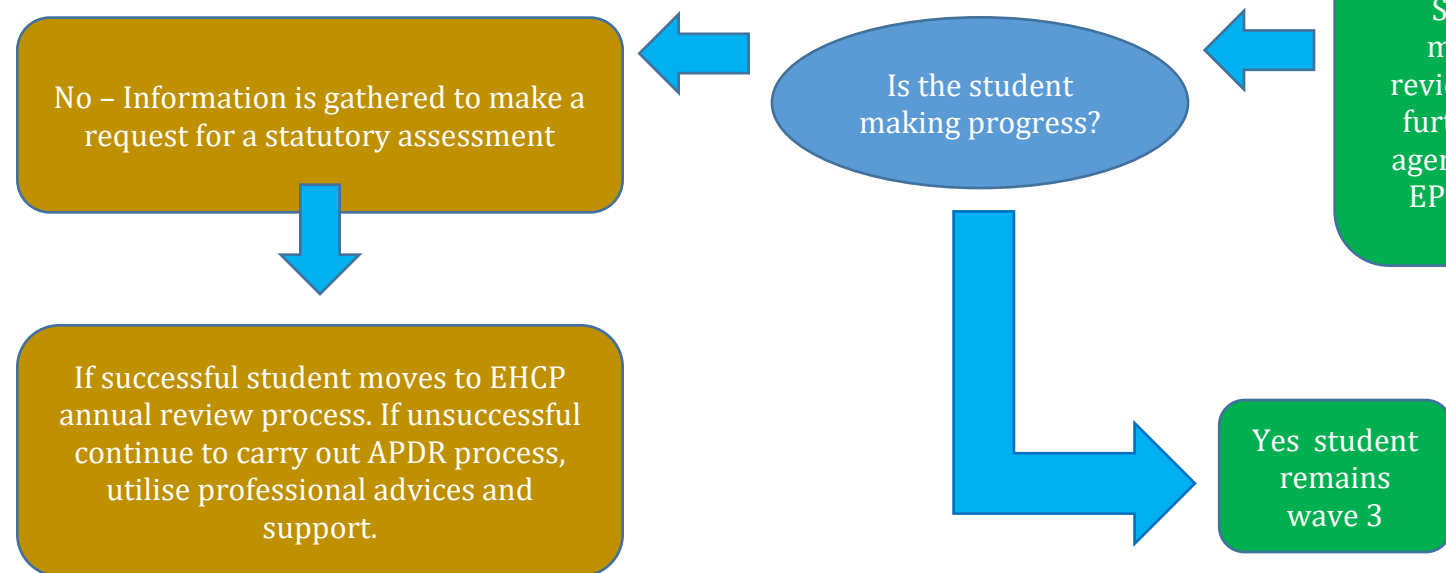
No – Information is gathered to make a request for a statutory assessment

Is the student making progress?

S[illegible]
m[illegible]
revi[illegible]
furt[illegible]
agen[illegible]
EP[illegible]

If successful student moves to EHCP annual review process. If unsuccessful continue to carry out APDR process, utilise professional advices and support.

Yes student remains wave 3